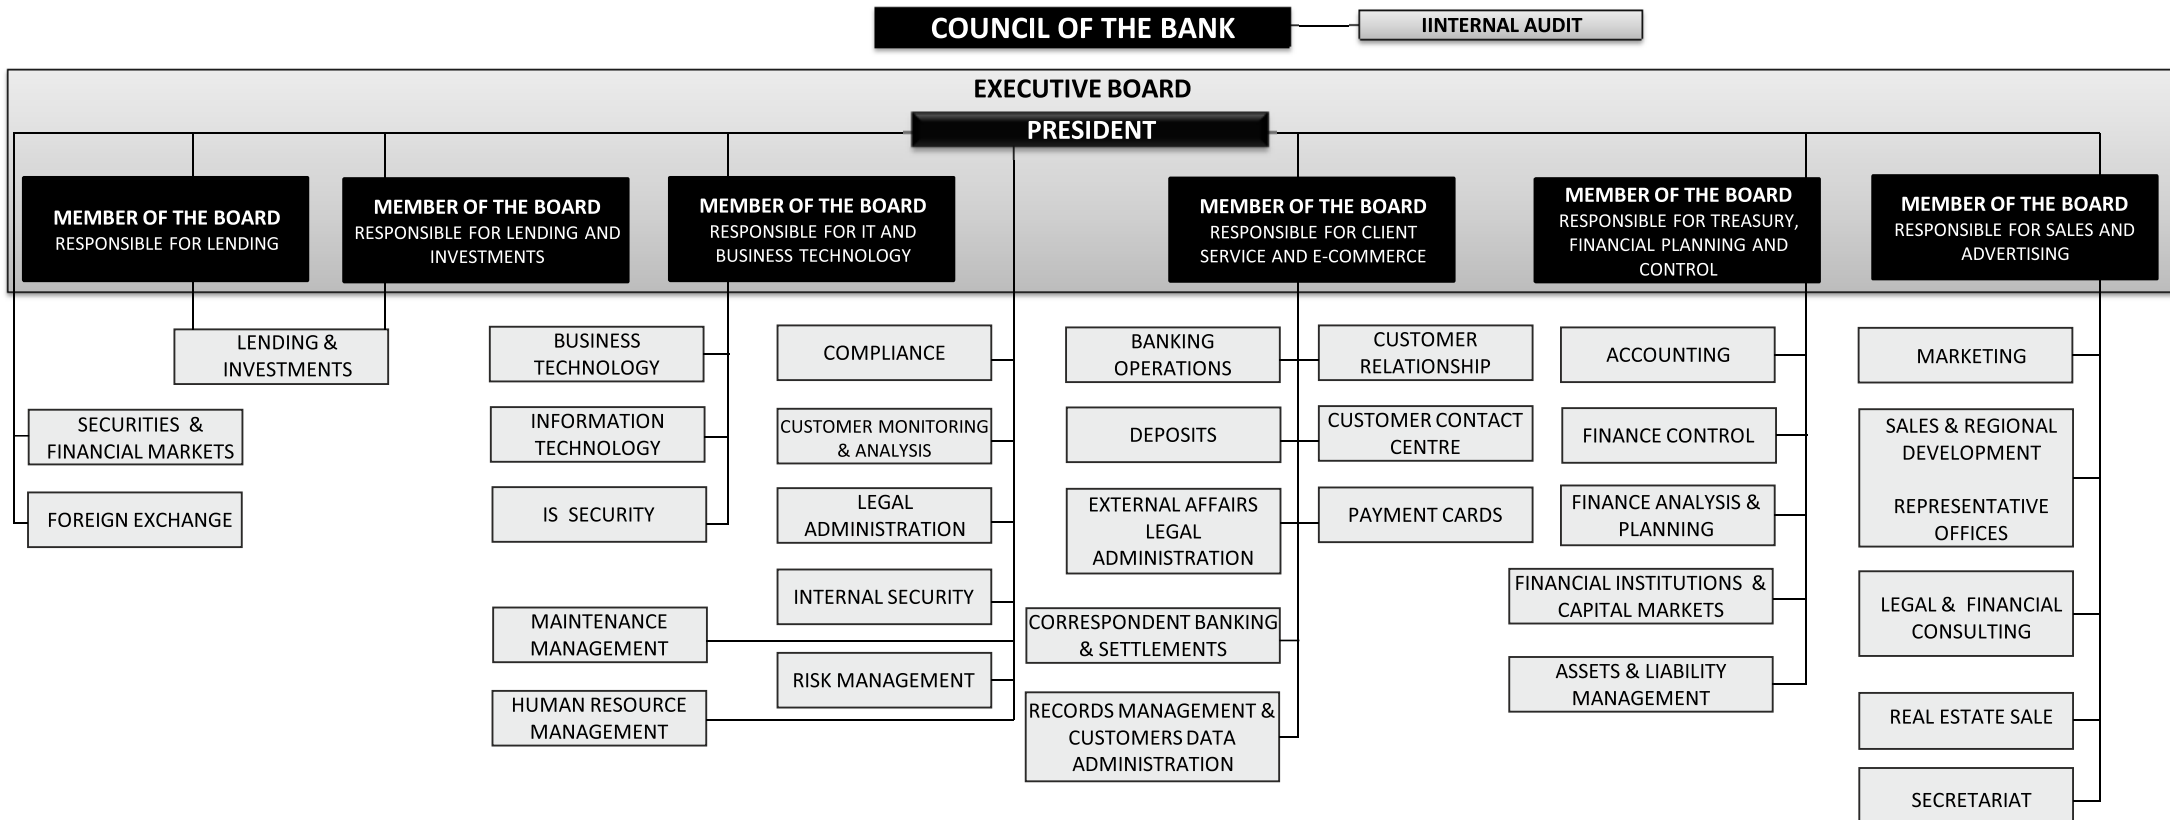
COUNCIL OF THE BANK

IINTERNAL AUDIT

EXECUTIVE BOARD

PRESIDENT

MEMBER OF THE BOARD
RESPONSIBLE FOR LENDING

MEMBER OF THE BOARD
RESPONSIBLE FOR LENDING AND INVESTMENTS

MEMBER OF THE BOARD
RESPONSIBLE FOR IT AND BUSINESS TECHNOLOGY

MEMBER OF THE BOARD
RESPONSIBLE FOR CLIENT SERVICE AND E-COMMERCE

MEMBER OF THE BOARD
RESPONSIBLE FOR TREASURY, FINANCIAL PLANNING AND CONTROL

MEMBER OF THE BOARD
RESPONSIBLE FOR SALES AND ADVERTISING

LENDING & INVESTMENTS

SECURITIES & FINANCIAL MARKETS

FOREIGN EXCHANGE

BUSINESS TECHNOLOGY

INFORMATION TECHNOLOGY

IS SECURITY

MAINTENANCE MANAGEMENT

HUMAN RESOURCE MANAGEMENT

COMPLIANCE

CUSTOMER MONITORING & ANALYSIS

LEGAL ADMINISTRATION

INTERNAL SECURITY

RISK MANAGEMENT

BANKING OPERATIONS

DEPOSITS

EXTERNAL AFFAIRS LEGAL ADMINISTRATION

CORRESPONDENT BANKING & SETTLEMENTS

RECORDS MANAGEMENT & CUSTOMERS DATA ADMINISTRATION

CUSTOMER RELATIONSHIP

CUSTOMER CONTACT CENTRE

PAYMENT CARDS

ACCOUNTING

FINANCE CONTROL

FINANCE ANALYSIS & PLANNING

FINANCIAL INSTITUTIONS & CAPITAL MARKETS

ASSETS & LIABILITY MANAGEMENT

MARKETING

SALES & REGIONAL DEVELOPMENT

REPRESENTATIVE OFFICES

LEGAL & FINANCIAL CONSULTING

REAL ESTATE SALE

SECRETARIAT